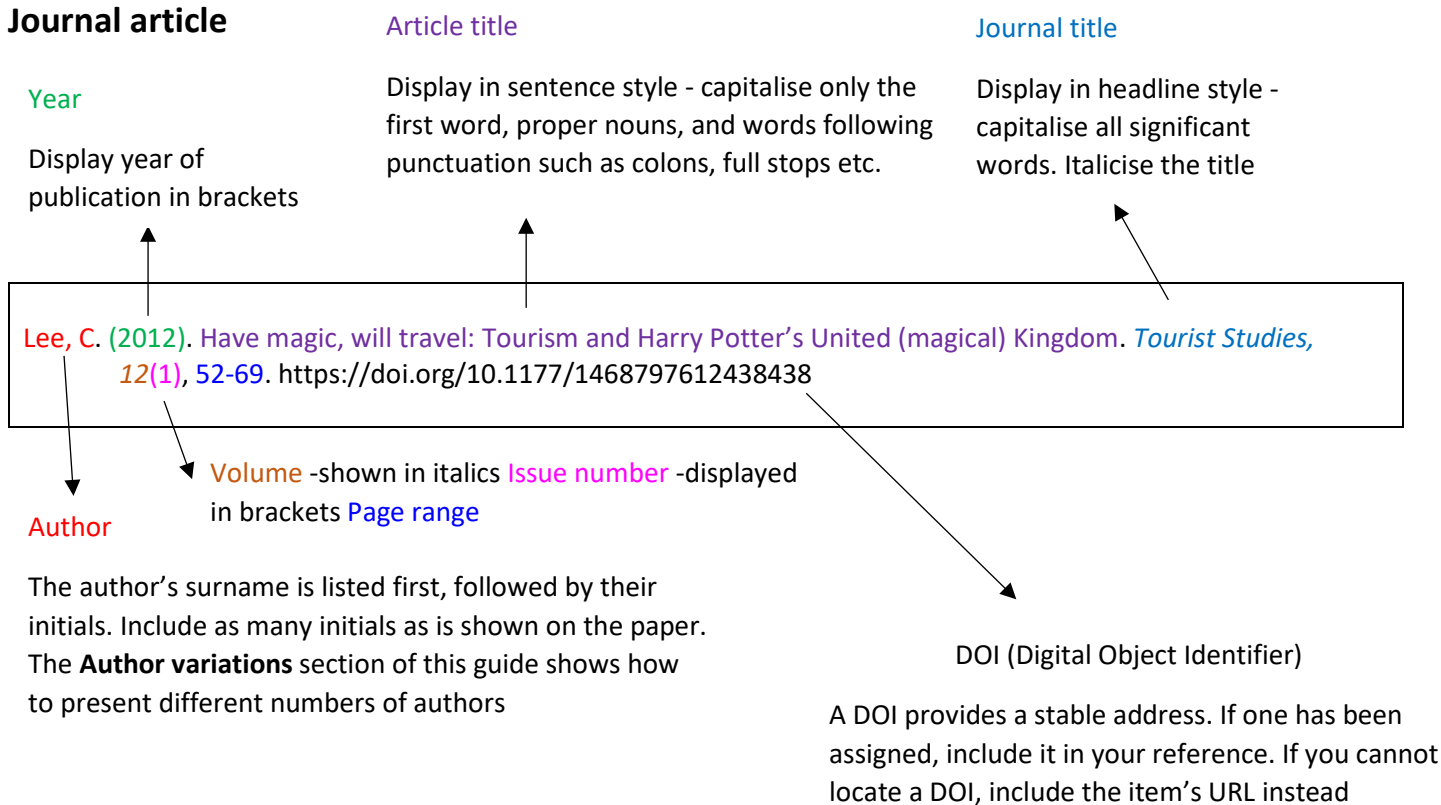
**Journal article**

Article title

Journal title

Year

Display in sentence style - capitalise only the first word, proper nouns, and words following punctuation such as colons, full stops etc.

Display in headline style - capitalise all significant words. Italicise the title

Display year of publication in brackets

Lee, C. (2012). Have magic, will travel: Tourism and Harry Potter's United (magical) Kingdom. *Tourist Studies, 12*(1), 52-69. https://doi.org/10.1177/1468797612438438

Volume -shown in italics Issue number -displayed in brackets Page range

Author

The author's surname is listed first, followed by their initials. Include as many initials as is shown on the paper. The **Author variations** section of this guide shows how to present different numbers of authors

DOI (Digital Object Identifier)

A DOI provides a stable address. If one has been assigned, include it in your reference. If you cannot locate a DOI, include the item's URL instead